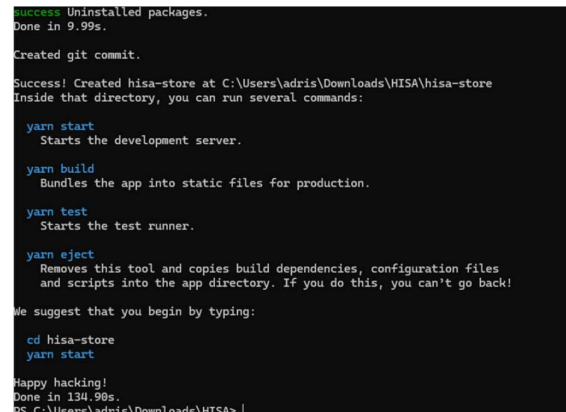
success Uninstalled packages.
Done in 9.99s.

Created git commit.

Success! Created hisa-store at C:\Users\adris\Downloads\HISA\hisa-store
Inside that directory, you can run several commands:

yarn start
Starts the development server.

yarn build
Bundles the app into static files for production.

yarn test
Starts the test runner.

yarn eject
Removes this tool and copies build dependencies, configuration files and scripts into the app directory. If you do this, you can't go back!

We suggest that you begin by typing:

cd hisa-store
yarn start

Happy hacking!
Done in 134.90s.
PS C:\Users\adris\Downloads\HISA> |